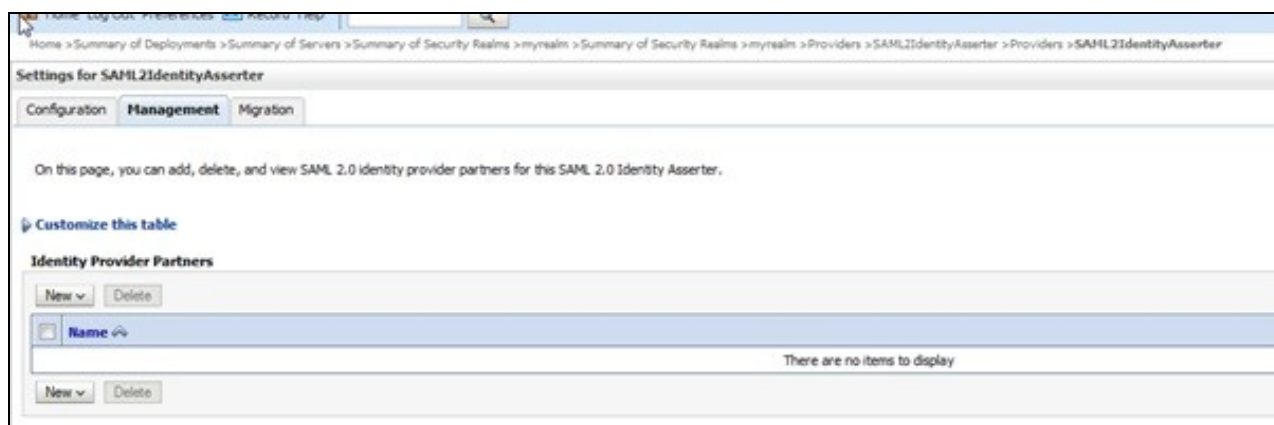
Home Log Out Preferences Record Help

Home >Summary of Deployments >Summary of Servers >Summary of Security Realms >myrealm >Summary of Security Realms >myrealm >Providers >SAML2IdentityAsserter >Providers >SAML2IdentityAsserter

Settings for SAML2IdentityAsserter

Configuration Management Migration

On this page, you can add, delete, and view SAML 2.0 identity provider partners for this SAML 2.0 Identity Asserter.

Customize this table

Identity Provider Partners

New Delete

| Name |
|---|
| There are no items to display |

New Delete